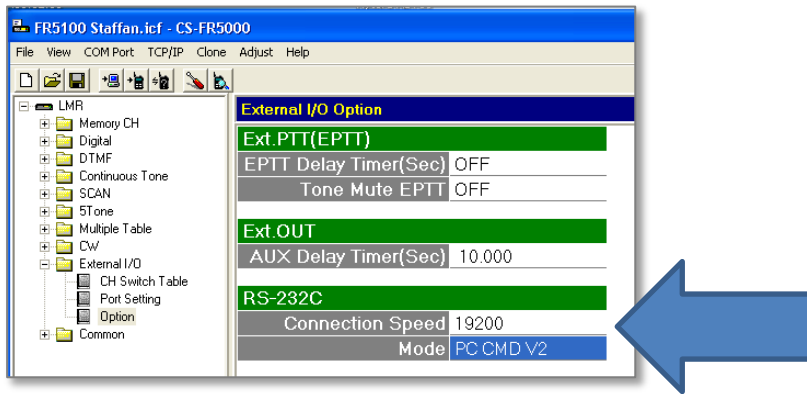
FR5100 Staffan.icf - CS-FR5000

File View COM Port TCP/IP Clone Adjust Help

LMR
Memory CH
Digital
DTMF
Continuous Tone
SCAN
5Tone
Multiple Table
CW
External I/O
CH Switch Table
Port Setting
Option
Common

External I/O Option

Ext.PTT(EPTT)
| | |
|---|---|
| EPTT Delay Timer(Sec) | OFF |
| Tone Mute EPTT | OFF |

Ext.OUT
| | |
|---|---|
| AUX Delay Timer(Sec) | 10.000 |

RS-232C
| | |
|---|---|
| Connection Speed | 19200 |
| Mode | PC CMD V2 |